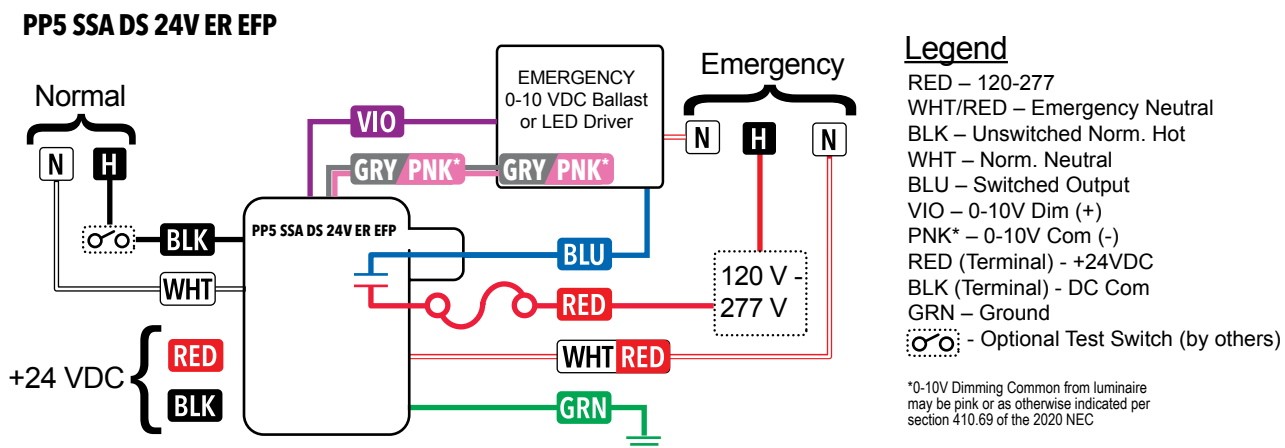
PP5 SSA DS 24V ER EFP

Normal

N H

BLK

WHT

+24 VDC

RED

BLK

VIO

GRY PNK*

GRY PNK*

EMERGENCY 0-10 VDC Ballast or LED Driver

PP5 SSA DS 24V ER EFP

BLU

RED

WHT RED

GRN

Emergency

N H N

120 V - 277 V

Legend
RED – 120-277
WHT/RED – Emergency Neutral
BLK – Unswitched Norm. Hot
WHT – Norm. Neutral
BLU – Switched Output
VIO – 0-10V Dim (+)
PNK* – 0-10V Com (-)
RED (Terminal) - +24VDC
BLK (Terminal) - DC Com
GRN – Ground
- Optional Test Switch (by others)

*0-10V Dimming Common from luminaire may be pink or as otherwise indicated per section 410.69 of the 2020 NEC